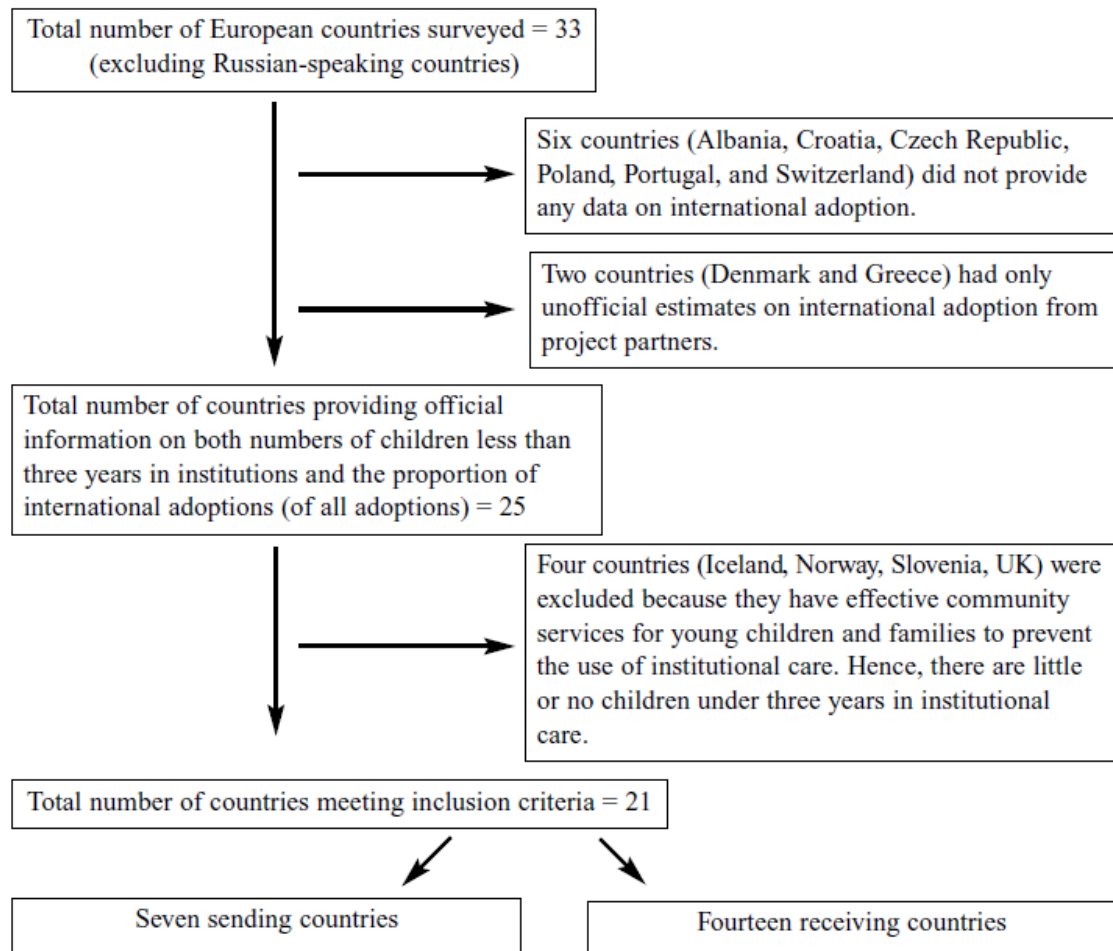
Total number of European countries surveyed = 33 (excluding Russian-speaking countries)

Six countries (Albania, Croatia, Czech Republic, Poland, Portugal, and Switzerland) did not provide any data on international adoption.

Two countries (Denmark and Greece) had only unofficial estimates on international adoption from project partners.

Total number of countries providing official information on both numbers of children less than three years in institutions and the proportion of international adoptions (of all adoptions) = 25

Four countries (Iceland, Norway, Slovenia, UK) were excluded because they have effective community services for young children and families to prevent the use of institutional care. Hence, there are little or no children under three years in institutional care.

Total number of countries meeting inclusion criteria = 21

Seven sending countries

Fourteen receiving countries